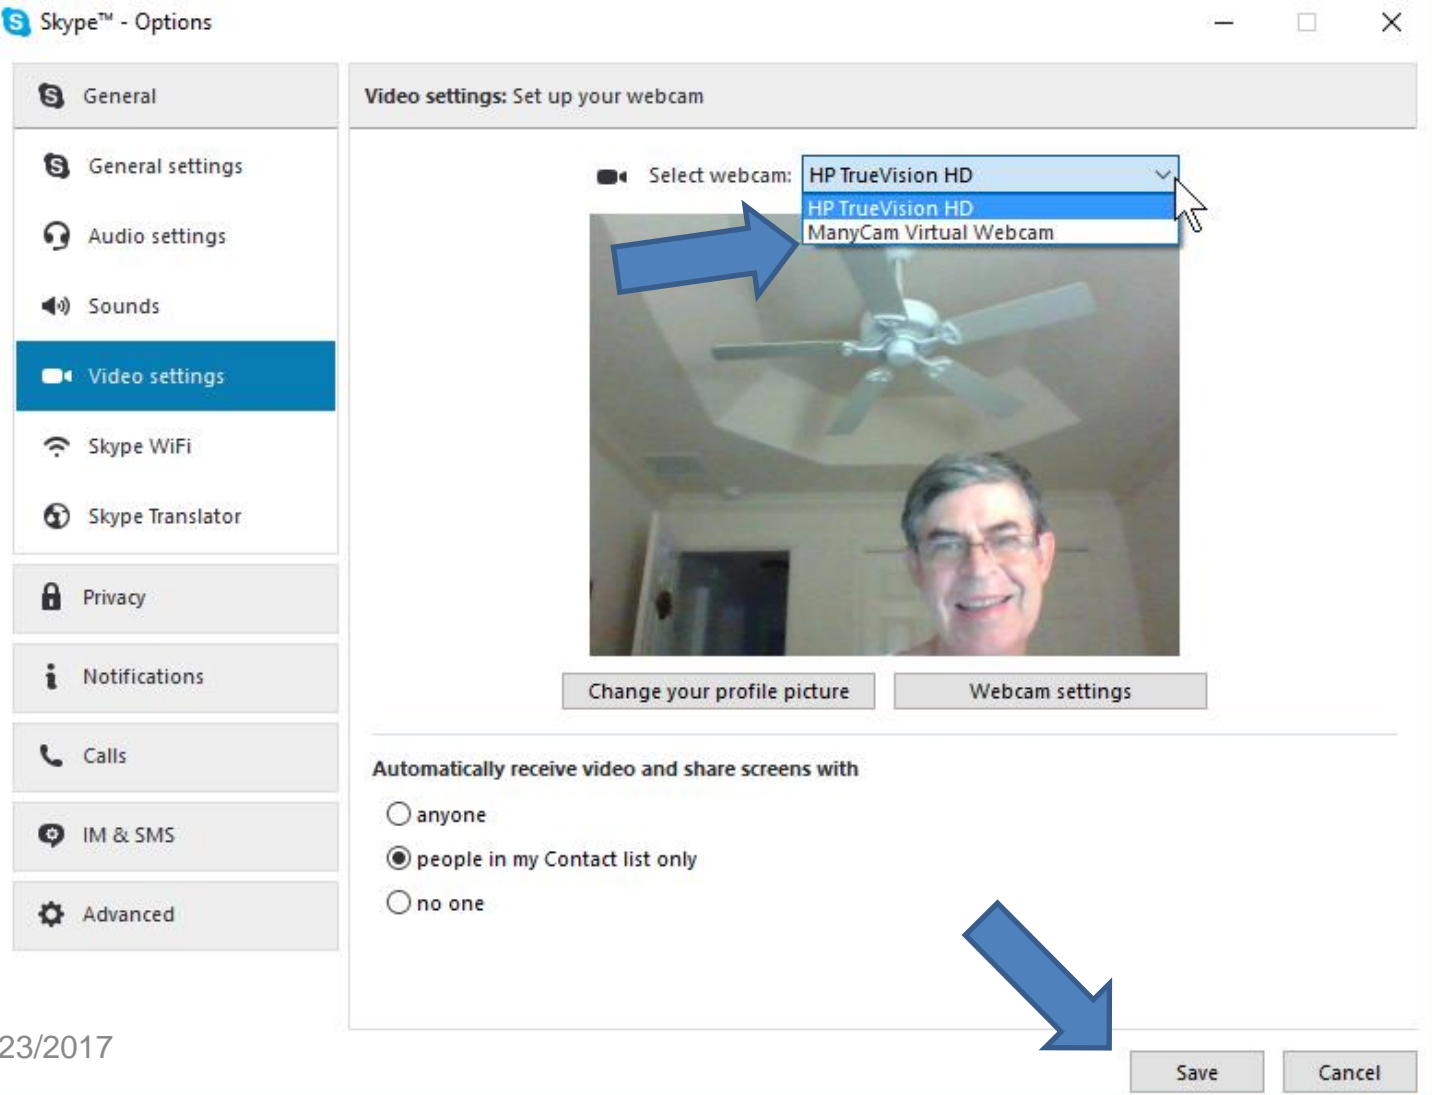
Skype™ - Options

General

General settings

Audio settings

Sounds

Video settings

Skype WiFi

Skype Translator

Privacy

Notifications

Calls

IM & SMS

Advanced

Video settings: Set up your webcam

Select webcam: HP TrueVision HD

HP TrueVision HD
ManyCam Virtual Webcam

Change your profile picture

Webcam settings

Automatically receive video and share screens with

anyone

people in my Contact list only

no one

23/2017

Save

Cancel